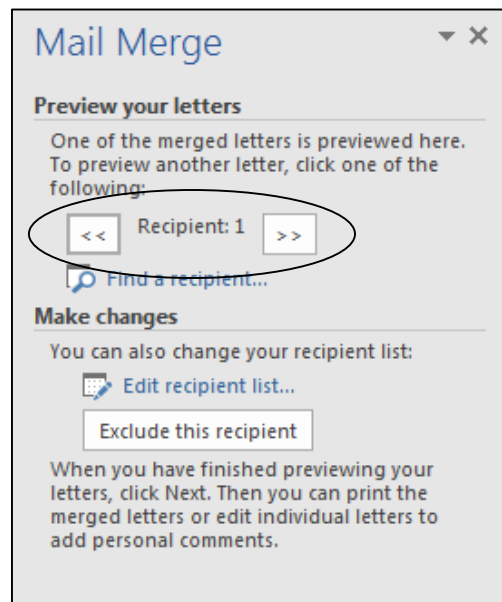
Mail Merge

Preview your letters

One of the merged letters is previewed here. To preview another letter, click one of the following:

<< Recipient: 1 >>

Find a recipient...

Make changes

You can also change your recipient list:

Edit recipient list...

Exclude this recipient

When you have finished previewing your letters, click Next. Then you can print the merged letters or edit individual letters to add personal comments.